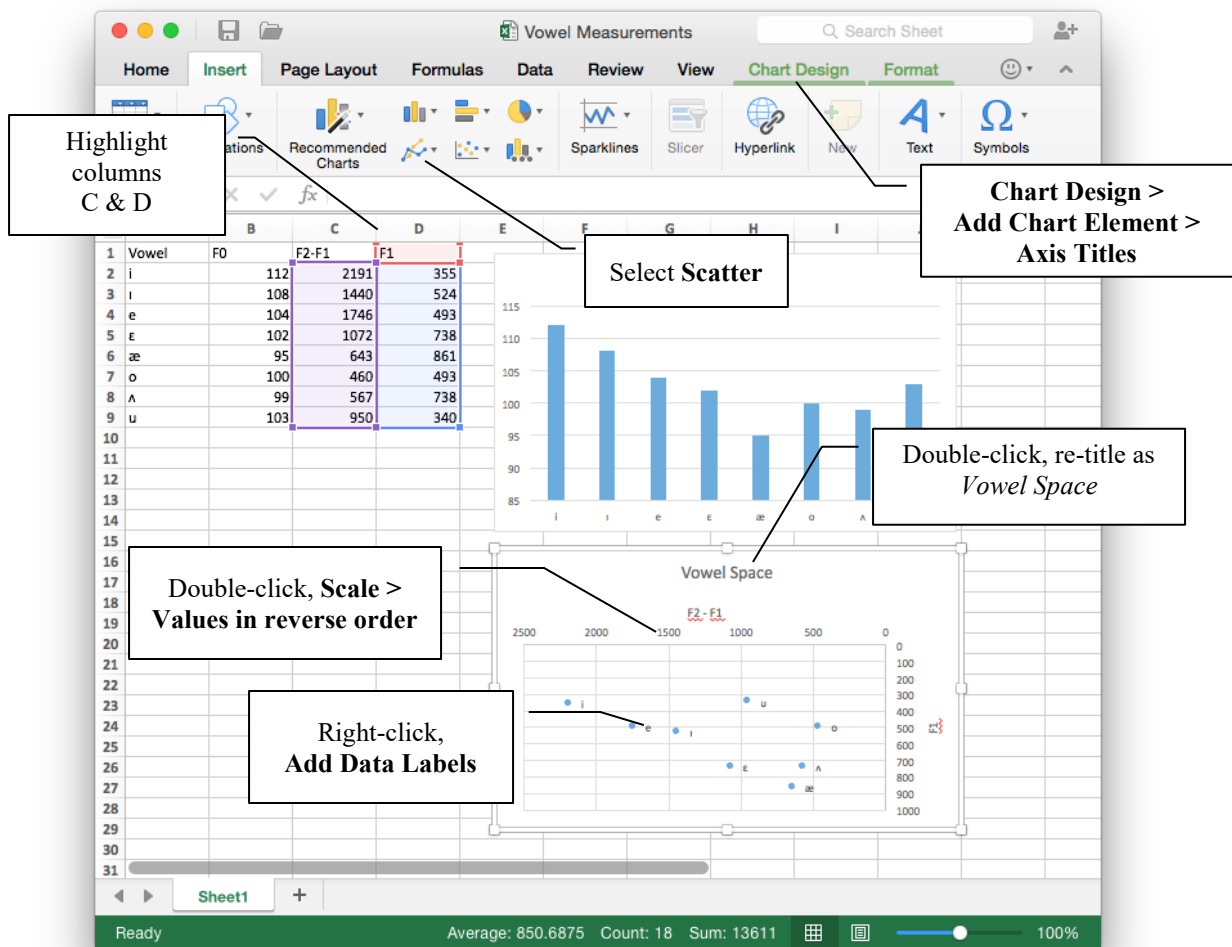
Vowel Measurements

Search Sheet

Home Insert Page Layout Formulas Data Review View Chart Design Format

Highlight columns C & D

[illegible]ations

Recommended Charts

Sparklines Slicer Hyperlink New Text Symbols

Chart Design > Add Chart Element > Axis Titles

$f_x$

Select **Scatter**

| | A | B | C | D |
|---|---|---|---|---|
| 1 | Vowel | F0 | F2-F1 | F1 |
| 2 | i | 112 | 2191 | 355 |
| 3 | ɪ | 108 | 1440 | 524 |
| 4 | e | 104 | 1746 | 493 |
| 5 | ɛ | 102 | 1072 | 738 |
| 6 | æ | 95 | 643 | 861 |
| 7 | o | 100 | 460 | 493 |
| 8 | ʌ | 99 | 567 | 738 |
| 9 | u | 103 | 950 | 340 |

115 110 105 100 95 90 85

i ɪ e ɛ æ o ʌ

Double-click, re-title as *Vowel Space*

Double-click, **Scale > Values in reverse order**

Vowel Space

F2 - F1

2500 2000 1500 1000 500 0

0 100 200 300 400 500 600 700 800 900 1000

F1

i e ɪ u o ɛ ʌ æ

Right-click, **Add Data Labels**

Sheet1 +

Ready Average: 850.6875 Count: 18 Sum: 13611 100%